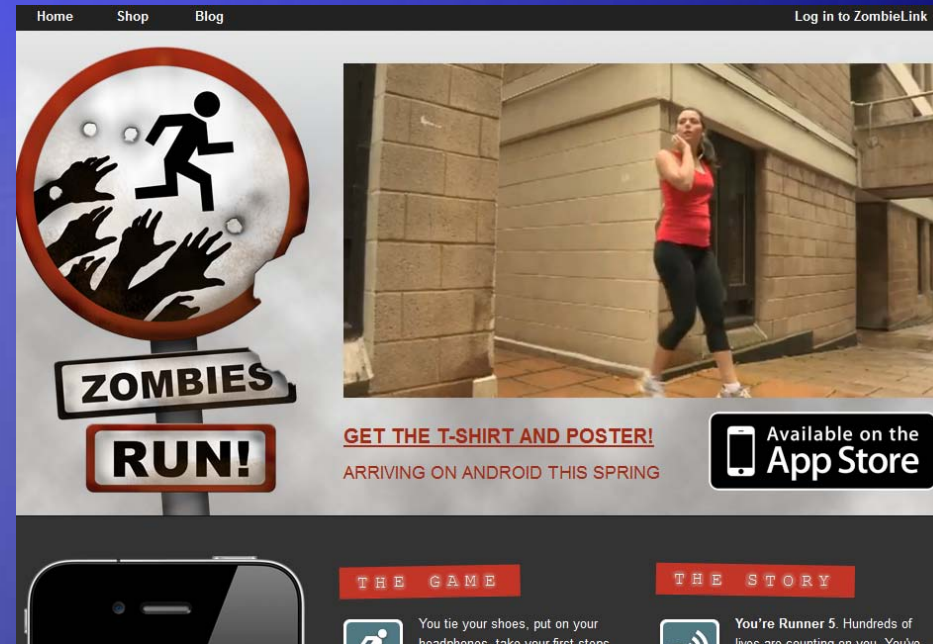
Home Shop Blog

Log in to ZombieLink

ZOMBIES RUN!

GET THE T-SHIRT AND POSTER!

ARRIVING ON ANDROID THIS SPRING

Available on the App Store

THE GAME

You tie your shoes, put on your headphones, take your first steps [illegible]

THE STORY

You're Runner 5. Hundreds of lives are counting on you. You've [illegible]